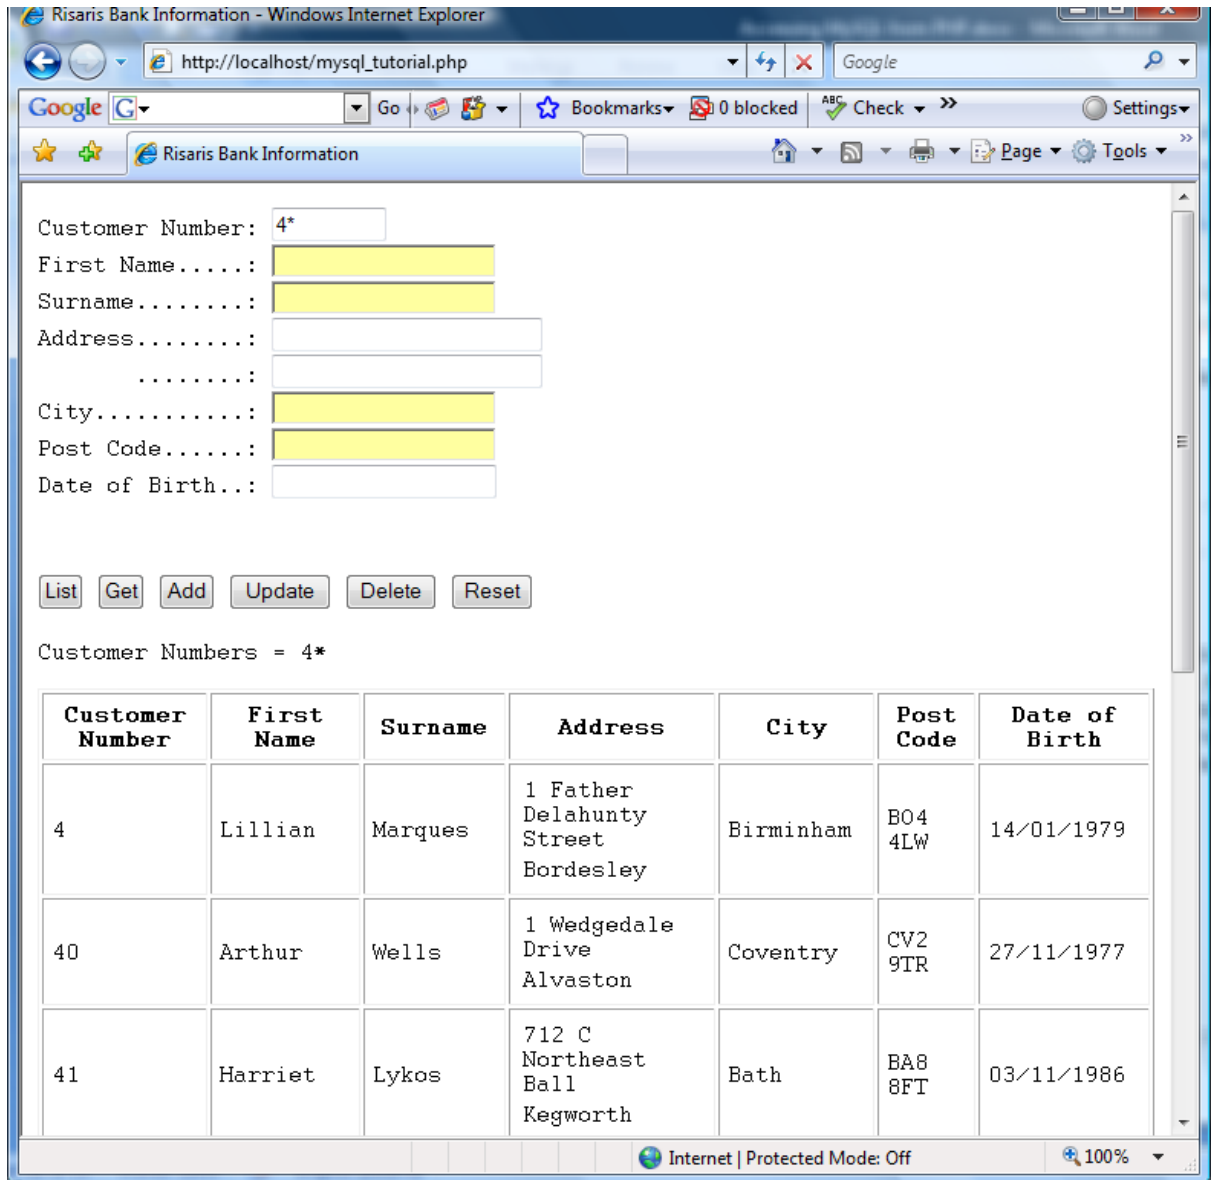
Risaris Bank Information - Windows Internet Explorer

http://localhost/mysql_tutorial.php

Google

Google G Go Bookmarks 0 blocked Check Settings

Risaris Bank Information

Page Tools

Customer Number: 4*
First Name.....:
Surname........:
Address........:
........:
City...........:
Post Code......:
Date of Birth..:

List Get Add Update Delete Reset

Customer Numbers = 4*

| Customer Number | First Name | Surname | Address | City | Post Code | Date of Birth |
|---|---|---|---|---|---|---|
| 4 | Lillian | Marques | 1 Father Delahunty Street Bordesley | Birminham | B04 4LW | 14/01/1979 |
| 40 | Arthur | Wells | 1 Wedgedale Drive Alvaston | Coventry | CV2 9TR | 27/11/1977 |
| 41 | Harriet | Lykos | 712 C Northeast Ball Kegworth | Bath | BA8 8FT | 03/11/1986 |

Internet | Protected Mode: Off 100%